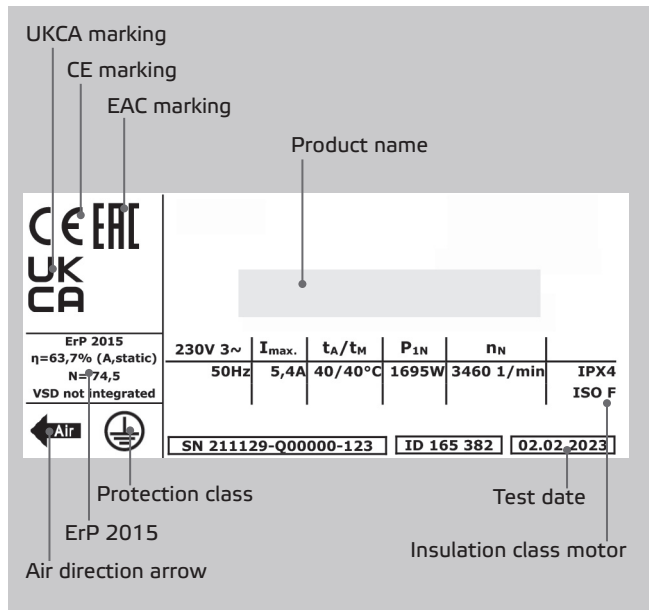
UKCA marking

CE marking

EAC marking

Product name

CE EAC

UK CA

ErP 2015
η=63,7% (A,static)
N=74,5
VSD not integrated

| 230V 3~ | $I_{max.}$ | $t_A/t_M$ | $P_{1N}$ | $n_N$ | |
|---|---|---|---|---|---|
| 50Hz | 5,4A | 40/40°C | 1695W | 3460 1/min | IPX4 ISO F |

Air

SN 211129-Q00000-123

ID 165 382

02.02.2023

Protection class

Test date

ErP 2015

Insulation class motor

Air direction arrow